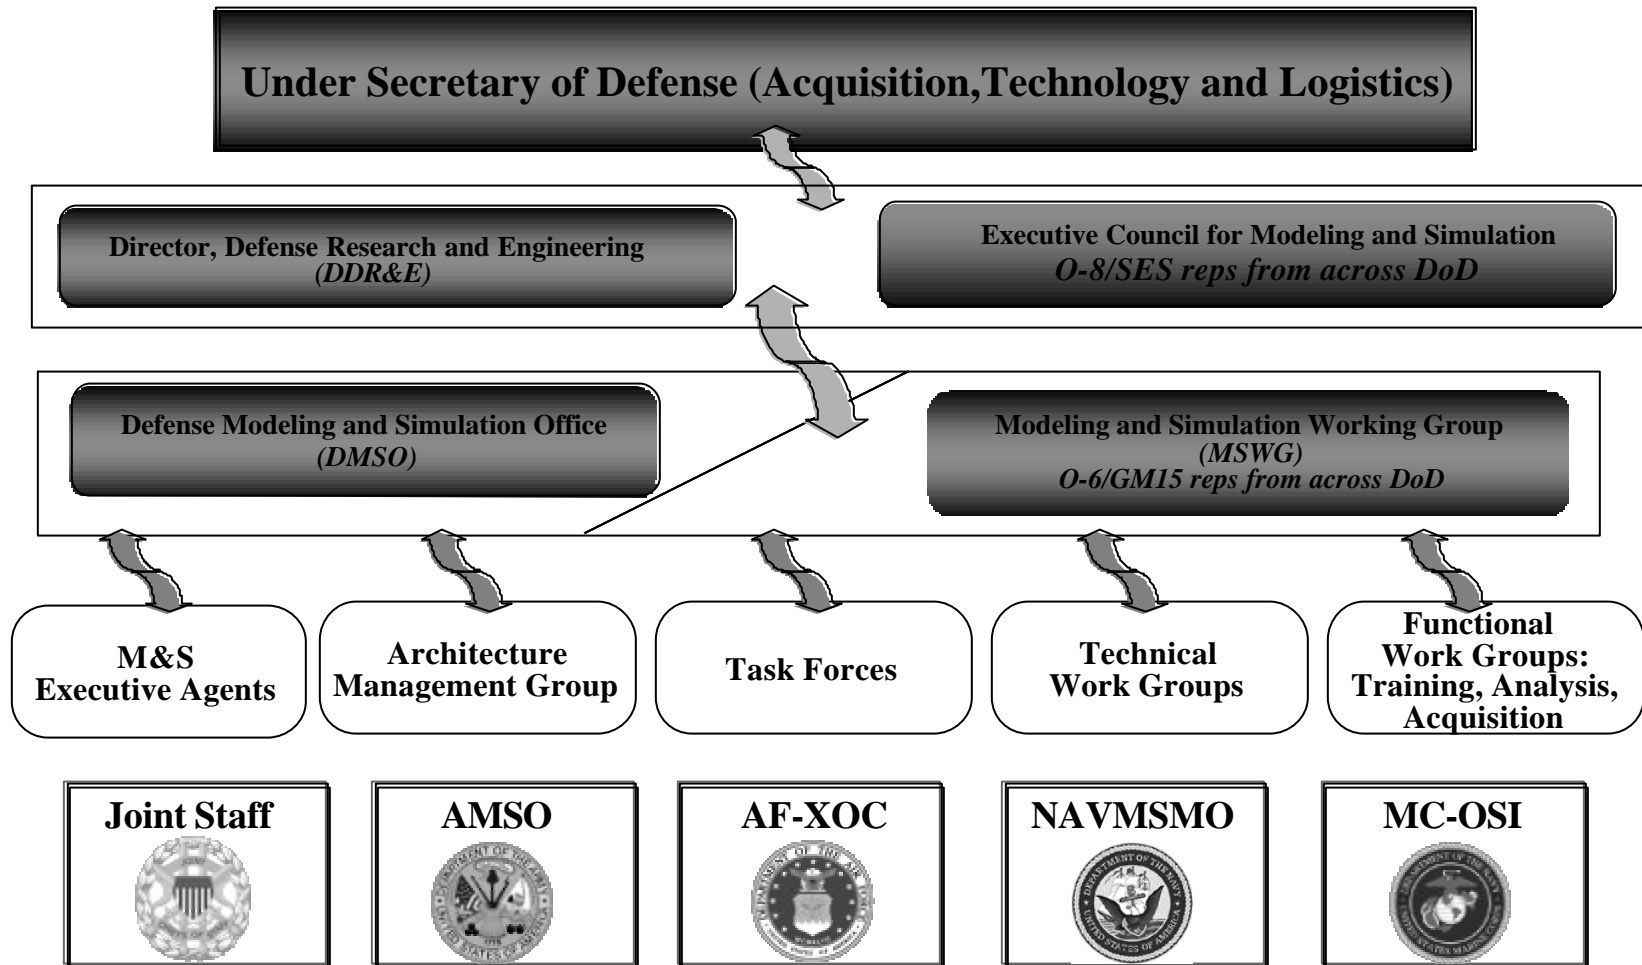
Under Secretary of Defense (Acquisition,Technology and Logistics)

Director, Defense Research and Engineering
(DDR&E)

Executive Council for Modeling and Simulation
O-8/SES reps from across DoD

Defense Modeling and Simulation Office
(DMSO)

Modeling and Simulation Working Group
(MSWG)
O-6/GM15 reps from across DoD

M&S Executive Agents

Architecture Management Group

Task Forces

Technical Work Groups

Functional Work Groups: Training, Analysis, Acquisition

Joint Staff

AMSO

AF-XOC

NAVMSMO

MC-OSI